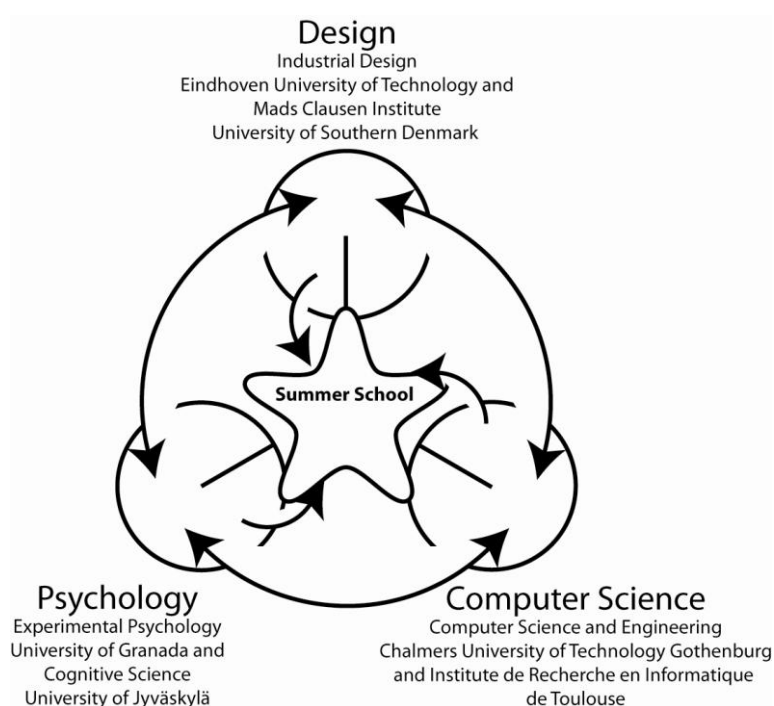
Design
Industrial Design
Eindhoven University of Technology and
Mads Clausen Institute
University of Southern Denmark

Summer School

Psychology
Experimental Psychology
University of Granada and
Cognitive Science
University of Jyväskylä

Computer Science
Computer Science and Engineering
Chalmers University of Technology Gothenburg
and Institute de Recherche en Informatique
de Toulouse